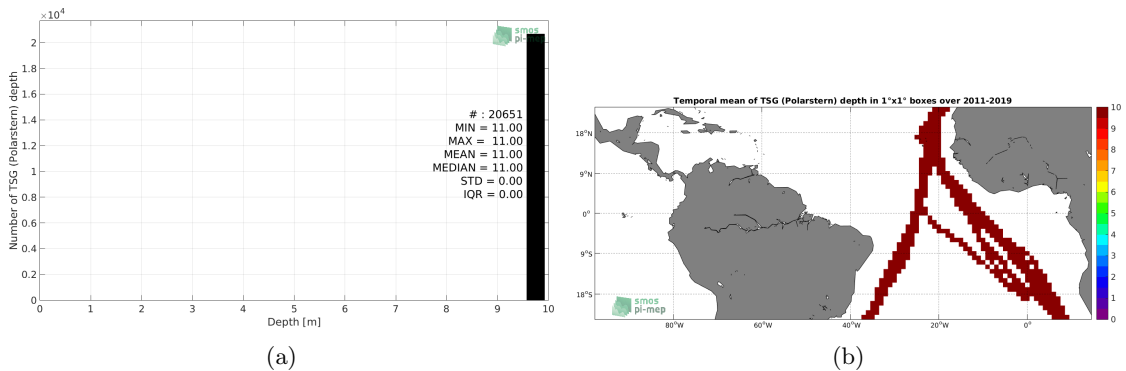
$\times10^4$

smos pi-mep

Number of TSG (Polarstern) depth

2
1.8
1.6
1.4
1.2
1
0.8
0.6
0.4
0.2
0

# : 20651
MIN = 11.00
MAX = 11.00
MEAN = 11.00
MEDIAN = 11.00
STD = 0.00
IQR = 0.00

0 1 2 3 4 5 6 7 8 9 10

Depth [m]

(a)

Temporal mean of TSG (Polarstern) depth in 1°x1° boxes over 2011-2019

18°N
9°N
0°
9°S
18°S

80°W 60°W 40°W 20°W 0°

smos pi-mep

10
9
8
7
6
5
4
3
2
1
0

(b)